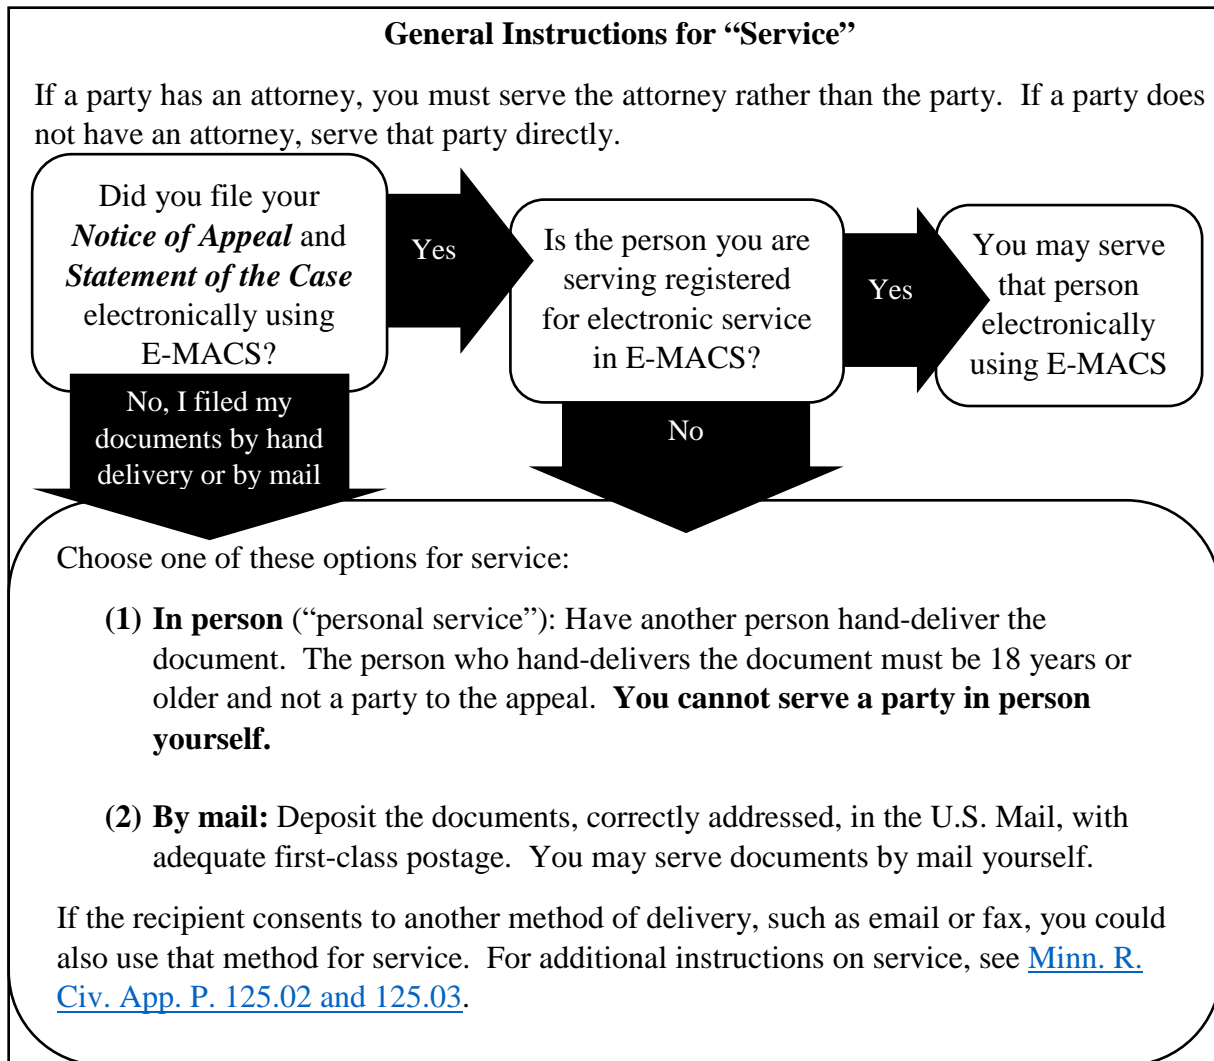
General Instructions for “Service”

If a party has an attorney, you must serve the attorney rather than the party. If a party does not have an attorney, serve that party directly.

Did you file your ***Notice of Appeal*** and ***Statement of the Case*** electronically using E-MACS?

Yes

Is the person you are serving registered for electronic service in E-MACS?

Yes

You may serve that person electronically using E-MACS

No, I filed my documents by hand delivery or by mail

No

Choose one of these options for service:

**(1) In person** (“personal service”): Have another person hand-deliver the document. The person who hand-delivers the document must be 18 years or older and not a party to the appeal. **You cannot serve a party in person yourself.**

**(2) By mail:** Deposit the documents, correctly addressed, in the U.S. Mail, with adequate first-class postage. You may serve documents by mail yourself.

If the recipient consents to another method of delivery, such as email or fax, you could also use that method for service. For additional instructions on service, see Minn. R. Civ. App. P. 125.02 and 125.03.